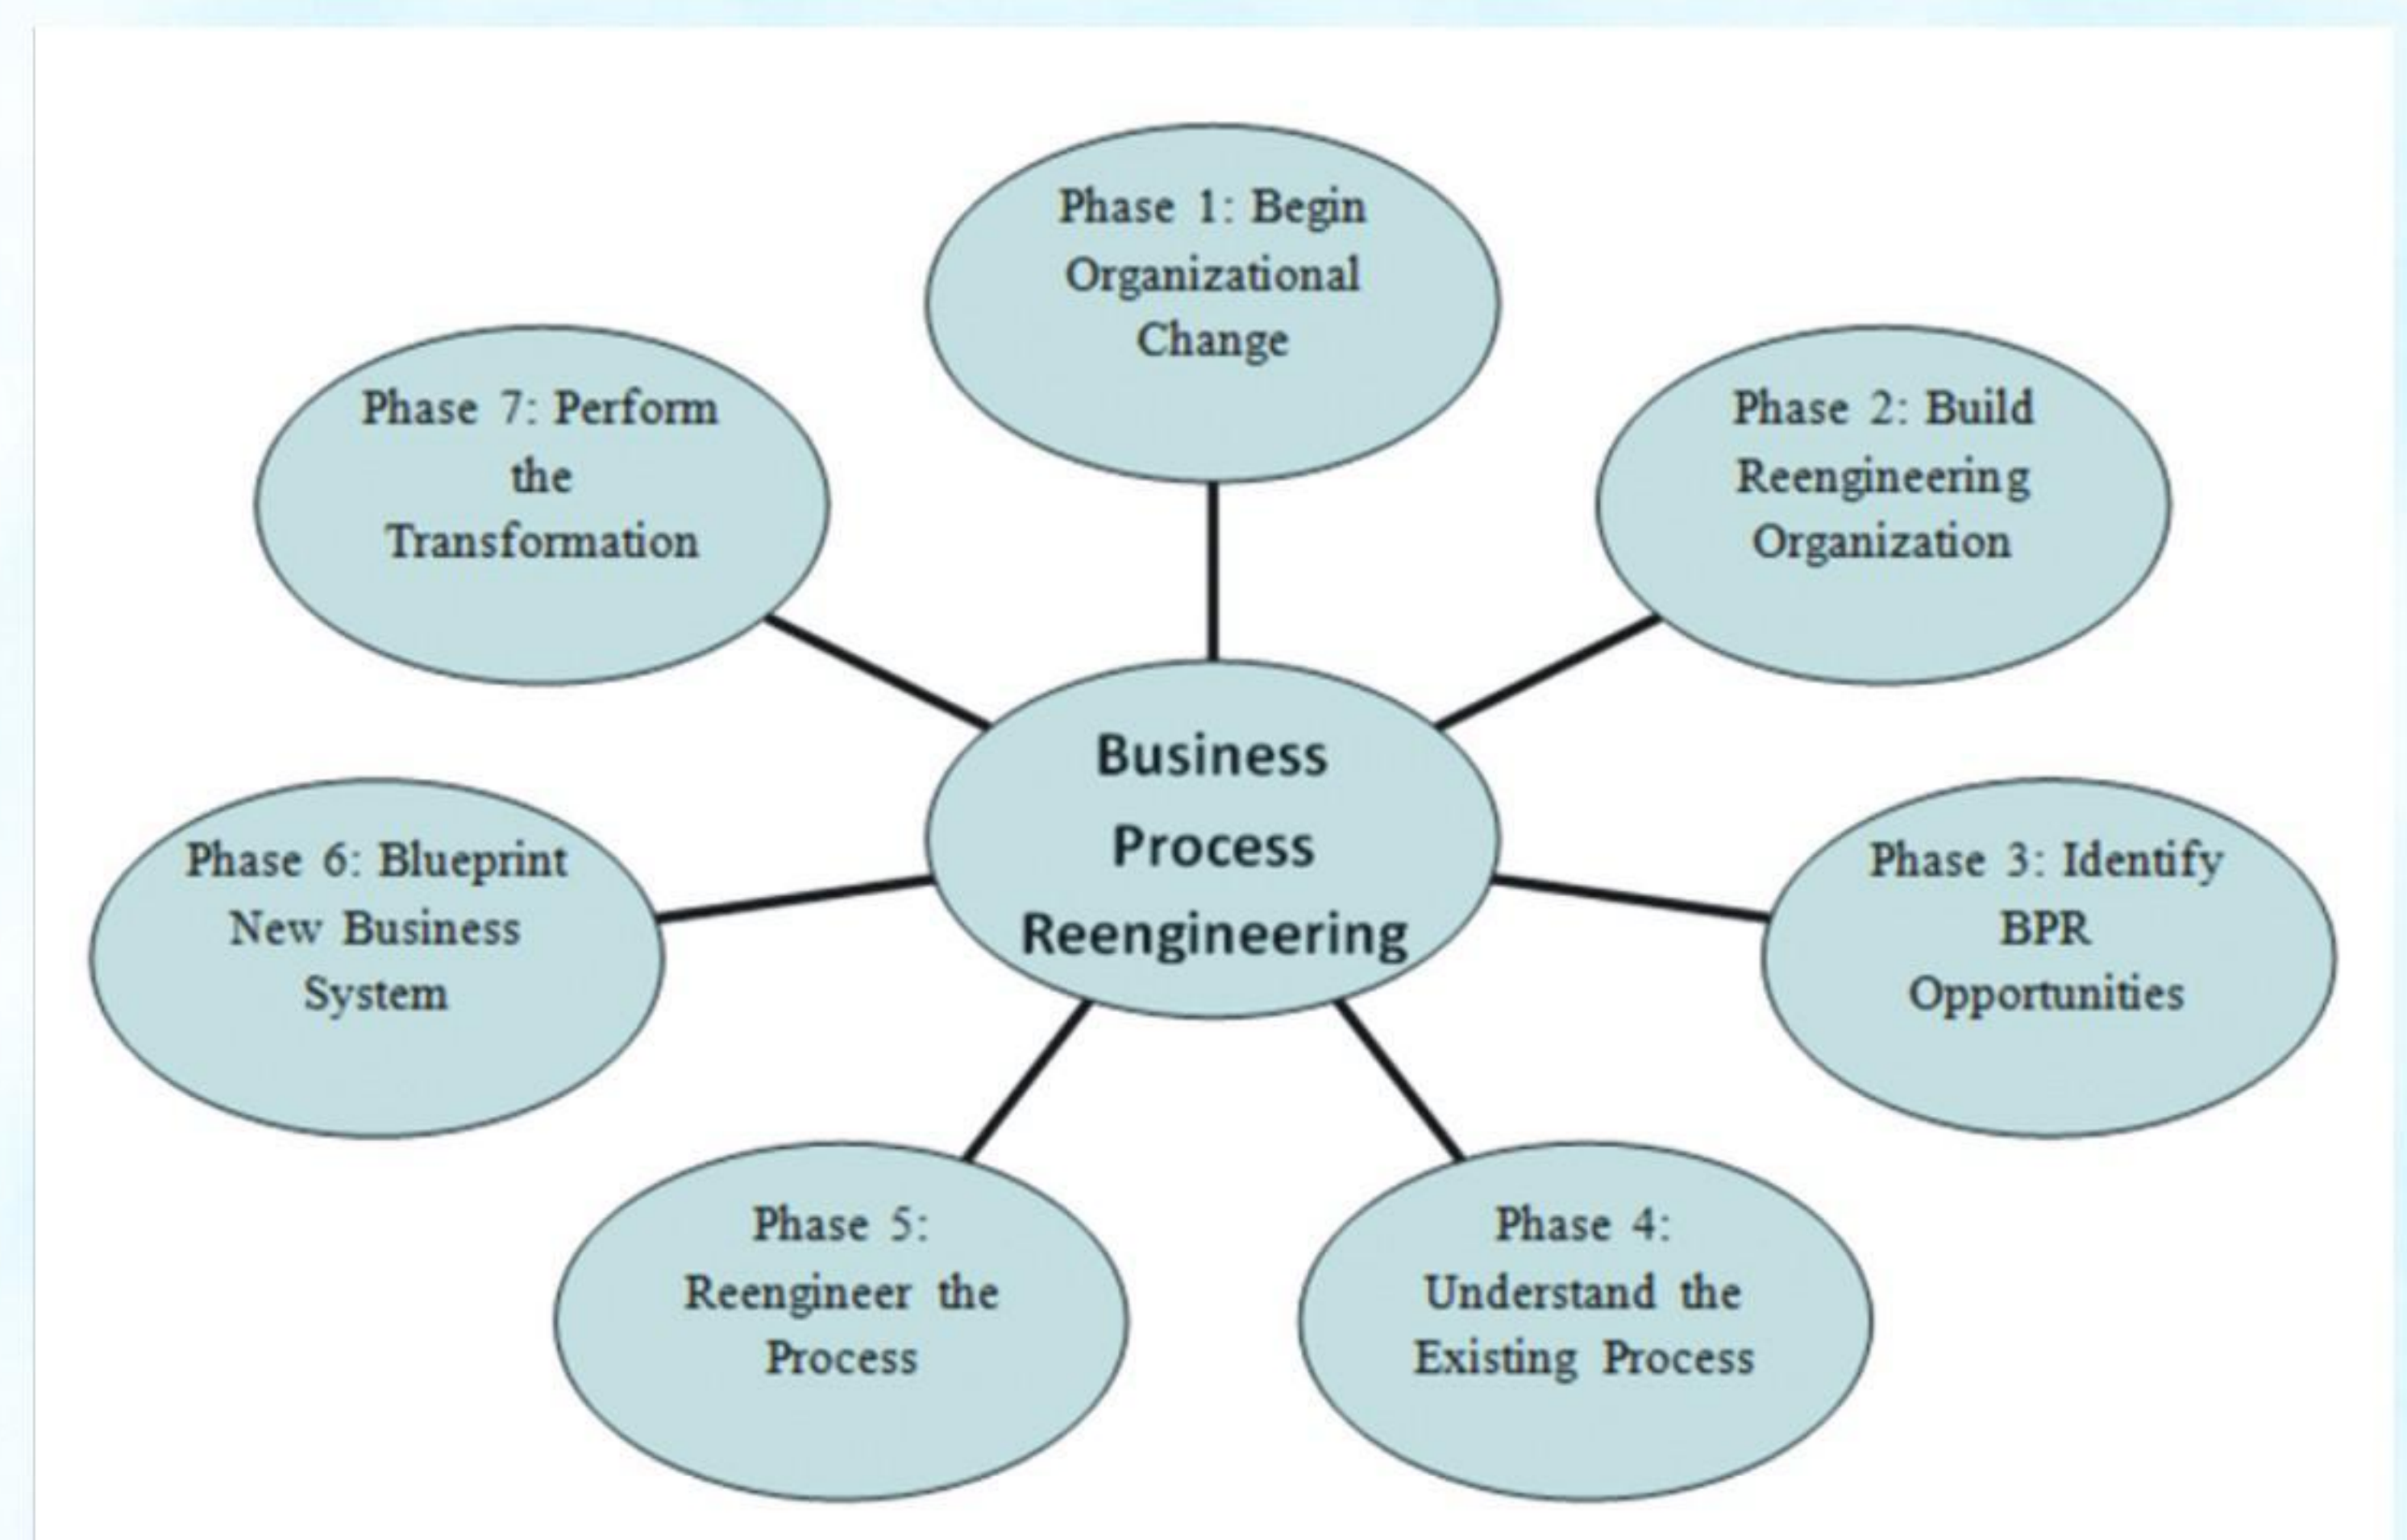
Phase 1: Begin Organizational Change

Phase 7: Perform the Transformation

Phase 2: Build Reengineering Organization

Business Process Reengineering

Phase 6: Blueprint New Business System

Phase 3: Identify BPR Opportunities

Phase 5: Reengineer the Process

Phase 4: Understand the Existing Process